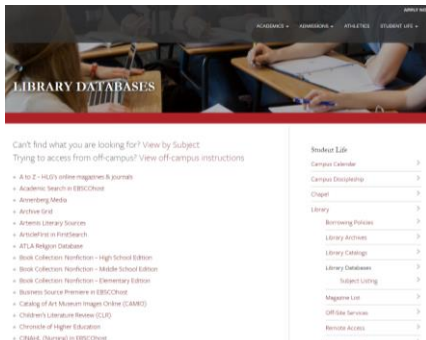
APPLY NO

ACADEMICS ▾ ADMISSIONS ▾ ATHLETICS STUDENT LIFE ▾

LIBRARY DATABASES

Can't find what you are looking for? View by Subject
Trying to access from off-campus? View off-campus instructions

- A to Z – HLG's online magazines & journals
- Academic Search in EBSCOhost
- Annenberg Media
- Archive Grid
- Artemis Literary Sources
- ArticleFirst in FirstSearch
- ATLA Religion Database
- Book Collection: Nonfiction – High School Edition
- Book Collection: Nonfiction – Middle School Edition
- Book Collection: Nonfiction – Elementary Edition
- Business Source Premiere in EBSCOhost
- Catalog of Art Museum Images Online (CAMIO)
- Children's Literature Review (CLR)
- Chronicle of Higher Education
- CINAHL (Nursing) in EBSCOhost

Student Life
Campus Calendar >
Campus Discipleship >
Chapel >
Library >
Borrowing Policies >
Library Archives >
Library Catalogs >
Library Databases >
Subject Listing >
Magazine List >
Off-Site Services >
Remote Access >